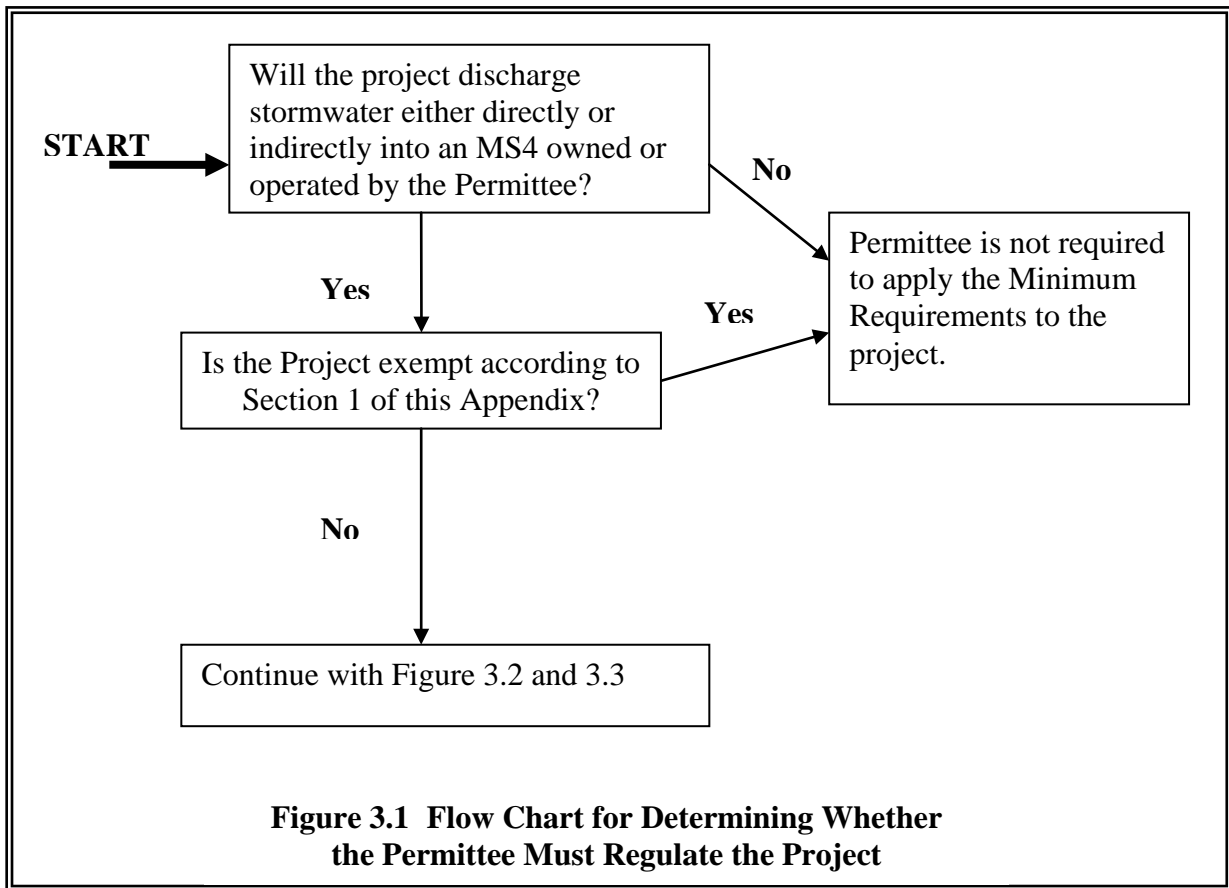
START

Will the project discharge stormwater either directly or indirectly into an MS4 owned or operated by the Permittee?

No

Permittee is not required to apply the Minimum Requirements to the project.

Yes

Yes

Is the Project exempt according to Section 1 of this Appendix?

No

Continue with Figure 3.2 and 3.3

**Figure 3.1 Flow Chart for Determining Whether the Permittee Must Regulate the Project**